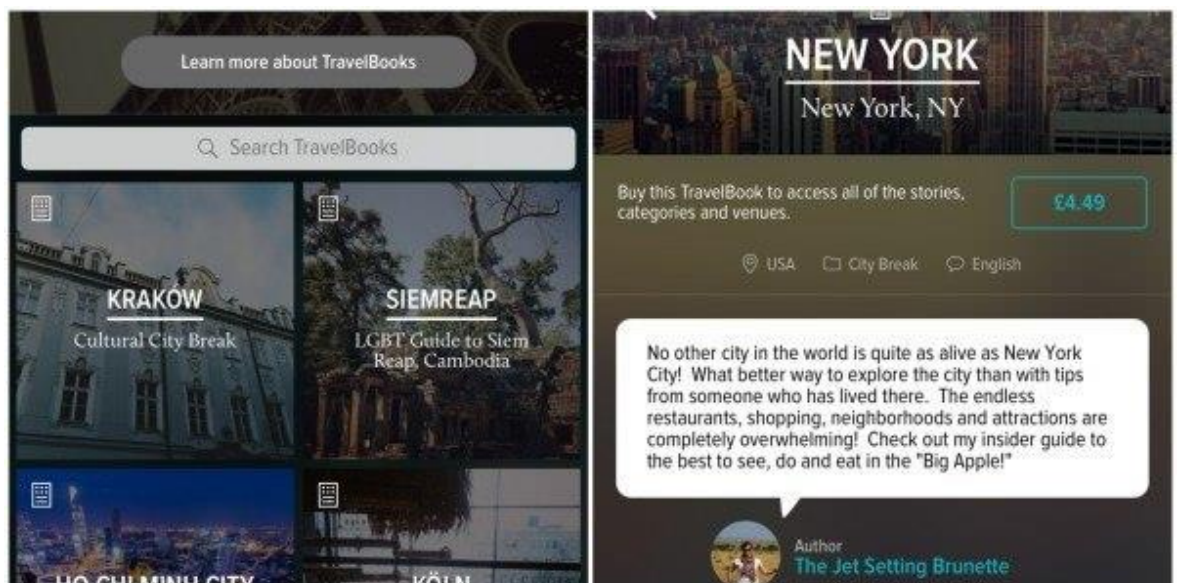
Learn more about TravelBooks

Search TravelBooks

KRAKÓW
Cultural City Break

SIEMREAP
LGBT Guide to Siem Reap, Cambodia

HO CHI MINH CITY

KÖLN

NEW YORK
New York, NY

Buy this TravelBook to access all of the stories, categories and venues.

£4.49

USA City Break English

No other city in the world is quite as alive as New York City! What better way to explore the city than with tips from someone who has lived there. The endless restaurants, shopping, neighborhoods and attractions are completely overwhelming! Check out my insider guide to the best to see, do and eat in the "Big Apple!"

Author
The Jet Setting Brunette